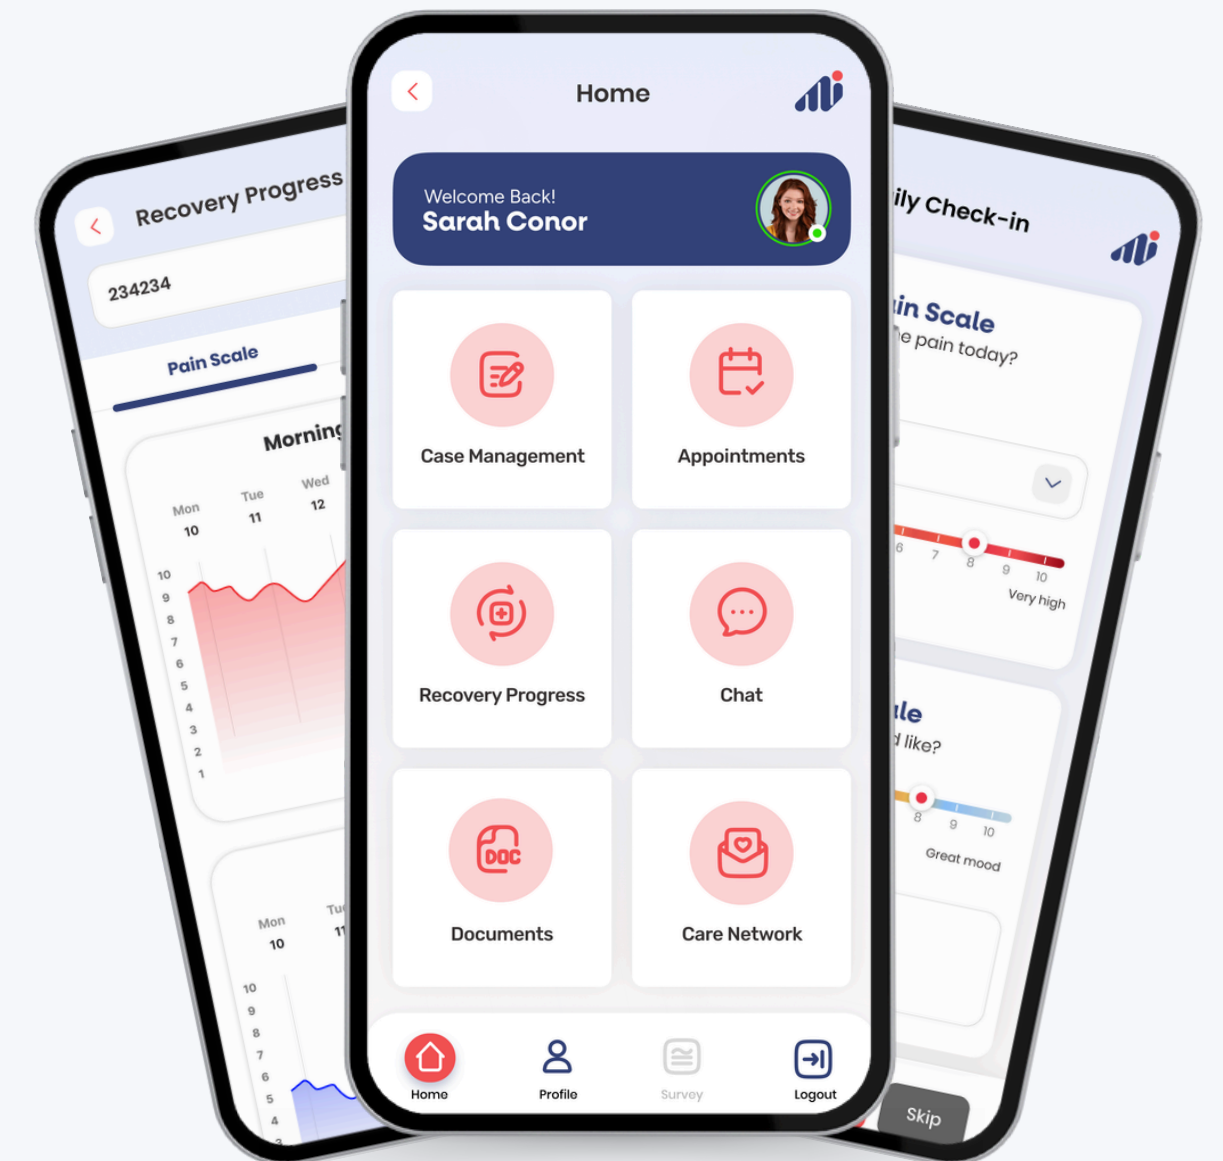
Recovery Progress

234234

Pain Scale

Morning

Mon 10

Tue 11

Wed 12

10
9
8
7
6
5
4
3
2
1

Mon 10

Tu 11

10
9
8
7
6
5
4
3

Home

Welcome Back!
Sarah Conor

Case Management

Appointments

Recovery Progress

Chat

DOC

Documents

Care Network

Home

Profile

Survey

Logout

ily Check-in

in Scale
e pain today?

6 7 8 9 10
Very high

le
l like?

8 9 10
Great mood

Skip